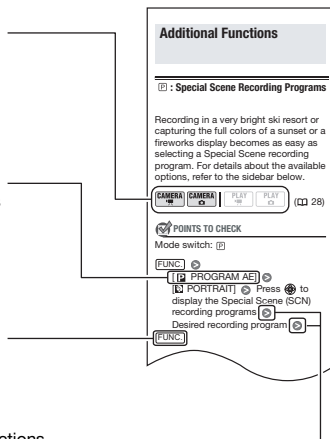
Additional Functions

P : Special Scene Recording Programs

Recording in a very bright ski resort or capturing the full colors of a sunset or a fireworks display becomes as easy as selecting a Special Scene recording program. For details about the available options, refer to the sidebar below.

CAMERA CAMERA PLAY PLAY (□ 28)

POINTS TO CHECK

Mode switch: P

FUNC.

[ P PROGRAM AE]

[ PORTRAIT] Press to display the Special Scene (SCN) recording programs

Desired recording program

FUNC.

ctions